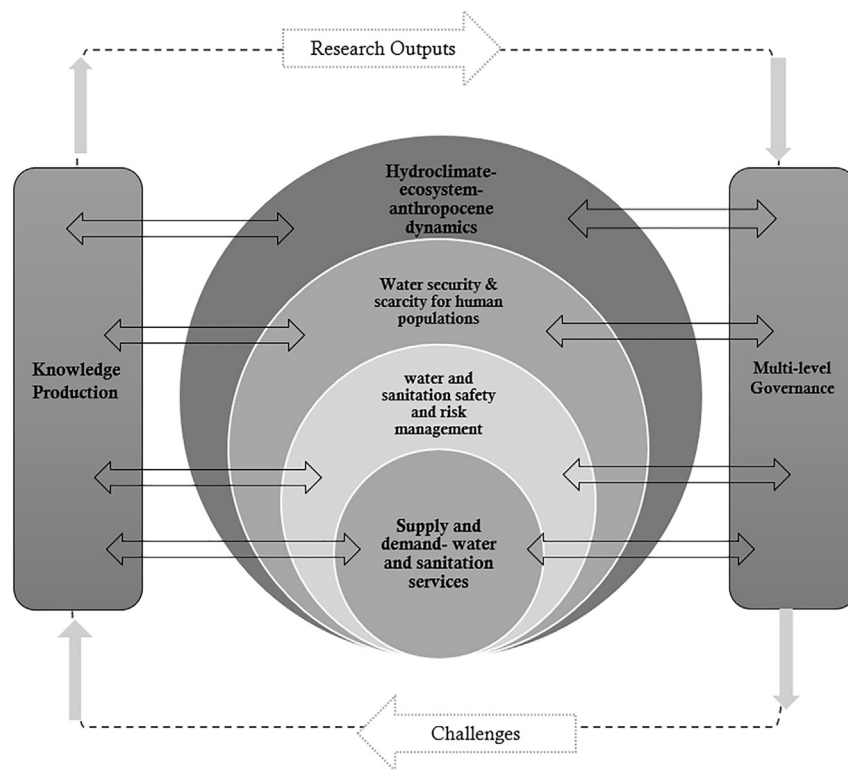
Research Outputs

Knowledge Production

Hydroclimate-ecosystem-anthropocene dynamics

Water security & scarcity for human populations

water and sanitation safety and risk management

Supply and demand- water and sanitation services

Multi-level Governance

Challenges